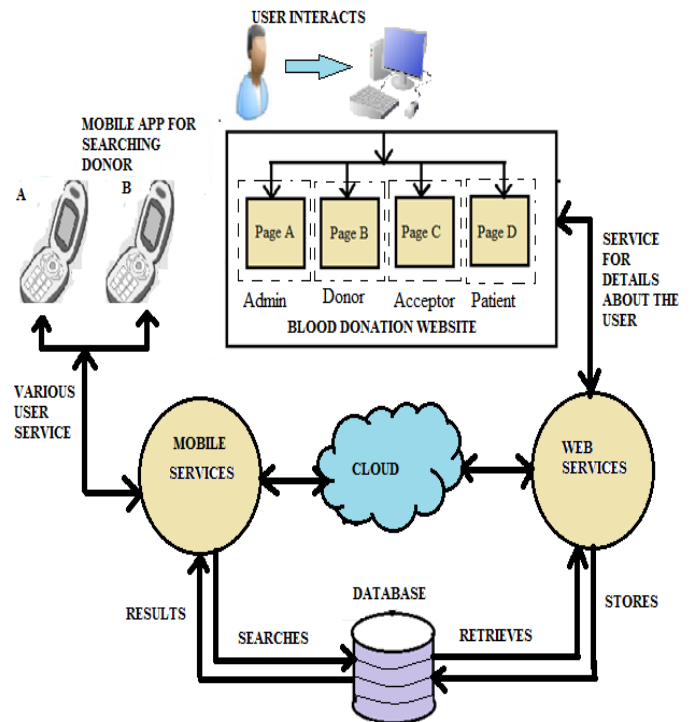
USER INTERACTS

MOBILE APP FOR SEARCHING DONOR

A

B

Page A

Page B

Page C

Page D

Admin

Donor

Acceptor

Patient

BLOOD DONATION WEBSITE

SERVICE FOR DETAILS ABOUT THE USER

VARIOUS USER SERVICE

MOBILE SERVICES

CLOUD

WEB SERVICES

DATABASE

RESULTS

SEARCHES

RETRIEVES

STORES